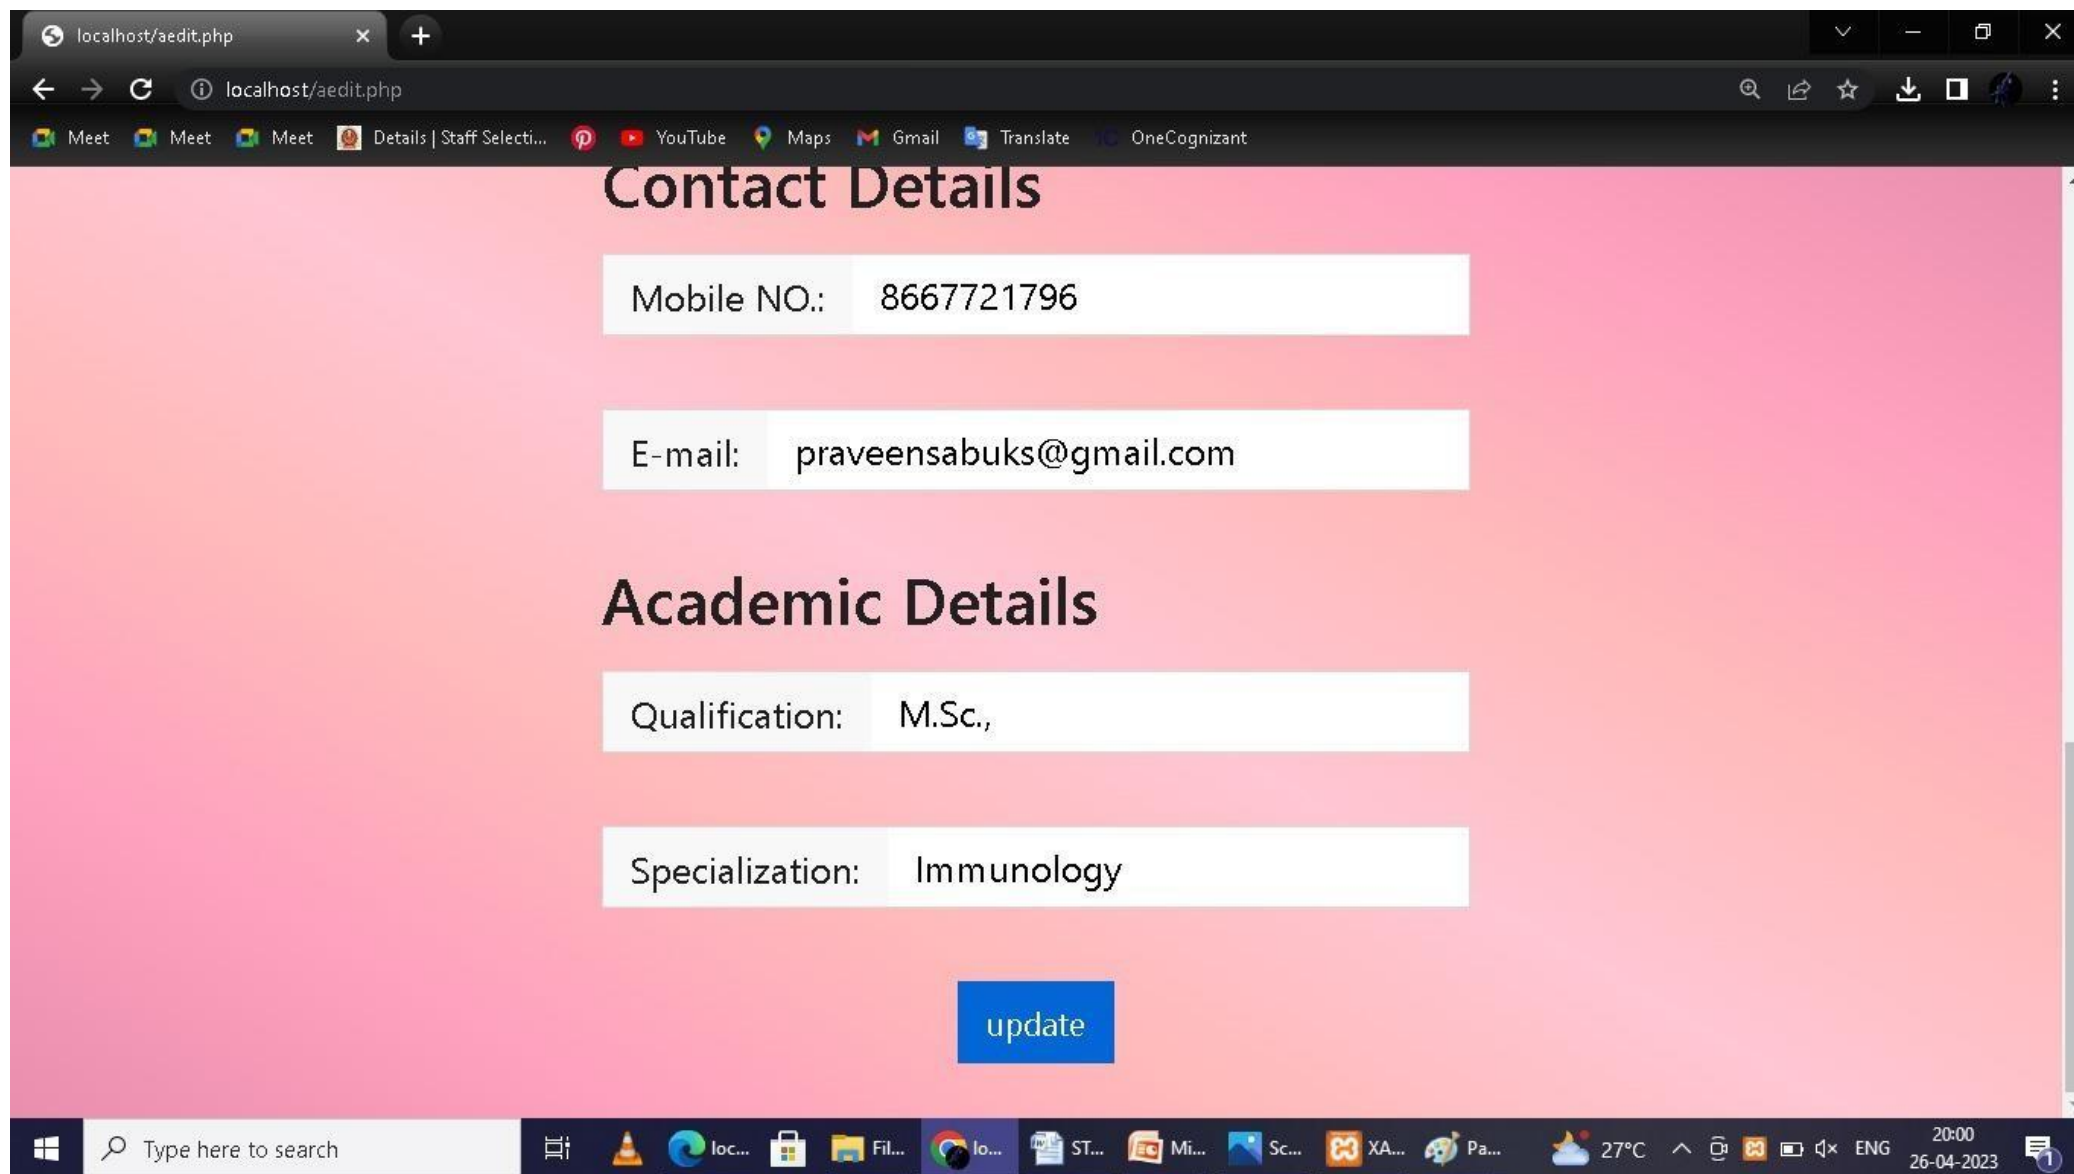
localhost/aedit.php

localhost/aedit.php

Meet Meet Meet Details | Staff Selecti... YouTube Maps Gmail Translate OneCognizant

Contact Details

Mobile NO.: 8667721796

E-mail: praveensabuks@gmail.com

Academic Details

Qualification: M.Sc.,

Specialization: Immunology

update

Type here to search loc... Fil... lo... ST... Mi... Sc... XA... Pa... 27°C ENG 20:00 26-04-2023 1